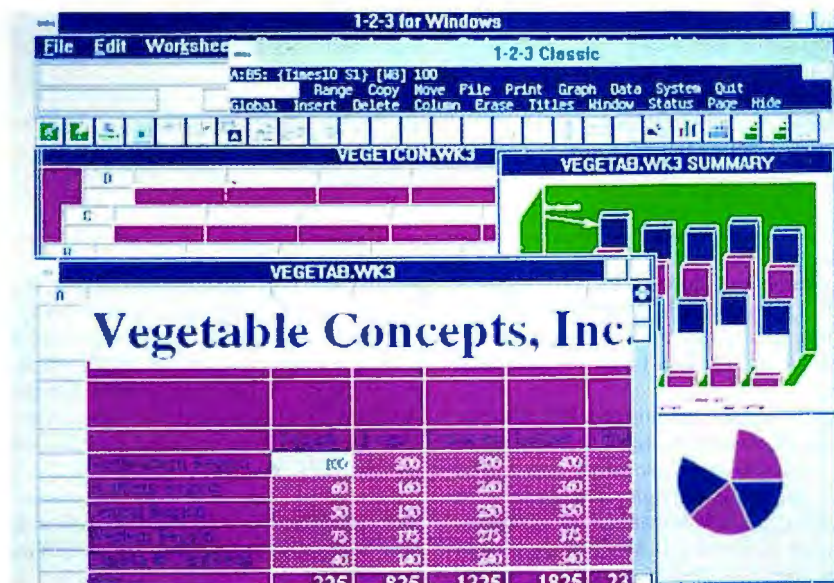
1-2-3 for Windows

File Edit Workshee

1-2-3 Classic

A:B5: {Times10 S1} [W8] 100

Range Copy Move File Print Graph Data System Quit

Global Insert Delete Column Erase Titles Window Status Page Hide

VEGETCON.WK3

D

C

B

VEGETAB.WK3 SUMMARY

VEGETAB.WK3

A

Vegetable Concepts, Inc.

| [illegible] | 100 | 200 | 300 | 400 |
|---|---|---|---|---|
| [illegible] | 60 | 160 | 260 | 360 |
| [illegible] | 50 | 150 | 250 | 350 |
| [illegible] | 75 | 175 | 275 | 375 |
| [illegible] | 40 | 140 | 240 | 340 |
| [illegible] | 325 | 825 | 1325 | 1825 |